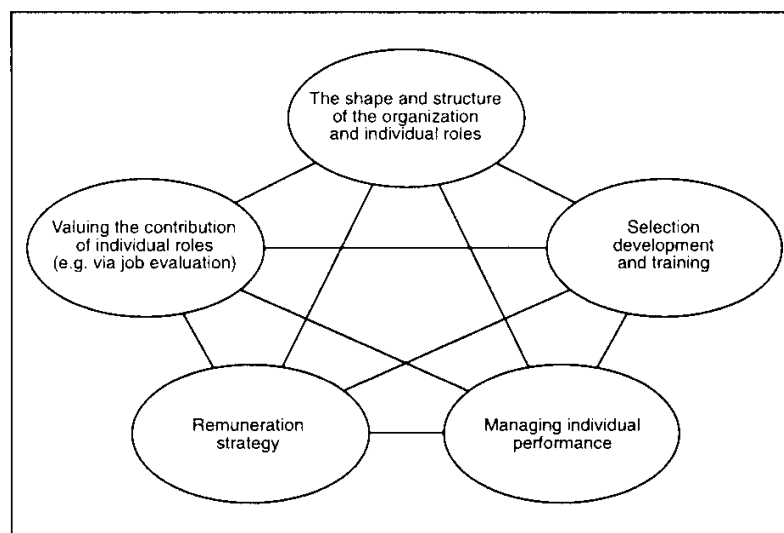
The shape and structure of the organization and individual roles

Valuing the contribution of individual roles (e.g. via job evaluation)

Selection development and training

Remuneration strategy

Managing individual performance